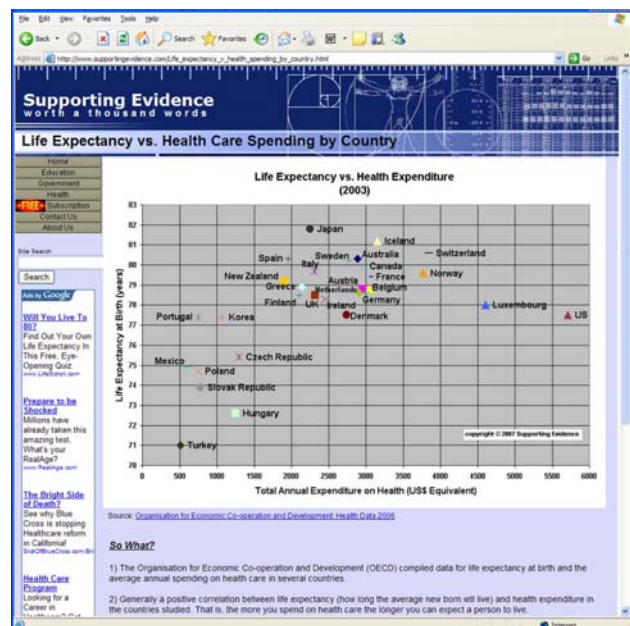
File Edit View Favorites Tools Help

Back Search Favorites

Address http://www.supportingevidence.com/Life_expectancy_v_health_spending_by_country.html Go Links

Supporting Evidence
worth a thousand words

Life Expectancy vs. Health Care Spending by Country

Home
Education
Government
Health
FREE Subscription
Contact Us
About Us

Site Search

Search

Ads by Google

Will You Live To 80?
Find Out Your Own Life Expectancy In This Free, Eye-Opening Quiz.
www.LifeScript.com

Prepare to be Shocked
Millions have already taken this amazing test. What's your RealAge?
www.RealAge.com

The Bright Side of Death?
See why Blue Cross is stopping Healthcare reform in California!
StopBlueCross.com

Health Care Program
Looking for a Career in Healthcare? Get

Life Expectancy vs. Health Expenditure
(2003)

Life Expectancy at Birth (years)

83
82
81
80
79
78
77
76
75
74
73
72
71
70

0 500 1000 1500 2000 2500 3000 3500 4000 4500 5000 5500 6000

Total Annual Expenditure on Health (US$ Equivalent)

Japan
Iceland
Spain
Sweden
Australia
Switzerland
Italy
Canada
France
New Zealand
Norway
Austria
Greece
Netherlands
Belgium
Germany
Finland
UK
Ireland
Luxembourg
Portugal
Korea
Denmark
US
Mexico
Czech Republic
Poland
Slovak Republic
Hungary
Turkey

copyright © 2007 Supporting Evidence

Source: Organisation for Economic Co-operation and Development: Health Data 2006

So What?

1) The Organisation for Economic Co-operation and Development (OECD) compiled data for life expectancy at birth and the average annual spending on health care in several countries.

2) Generally a positive correlation between life expectancy (how long the average new born will live) and health expenditure in the countries studied. That is, the more you spend on health care the longer you can expect a person to live.

Internet